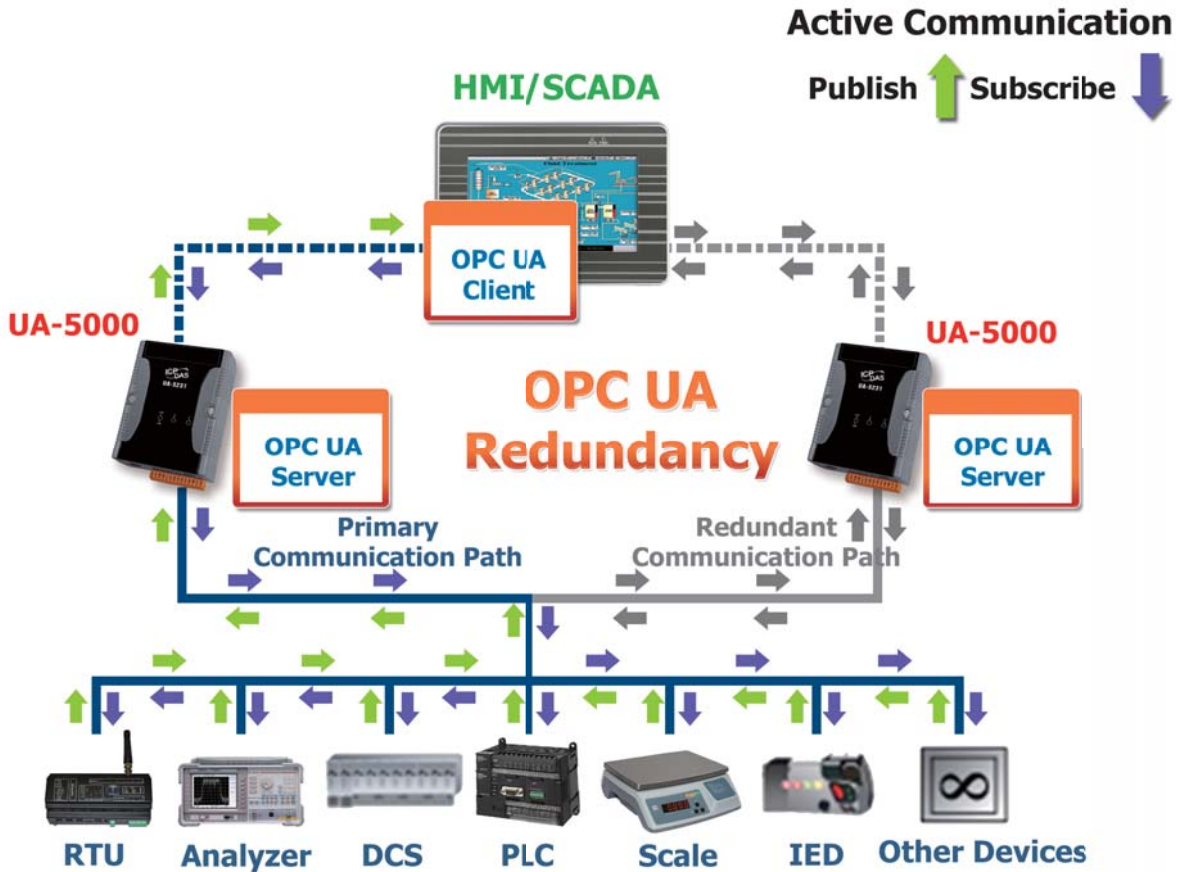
Active Communication

Publish Subscribe

HMI/SCADA

OPC UA Client

UA-5000

UA-5000

OPC UA Redundancy

OPC UA Server

OPC UA Server

Primary Communication Path

Redundant Communication Path

RTU Analyzer DCS PLC Scale IED Other Devices